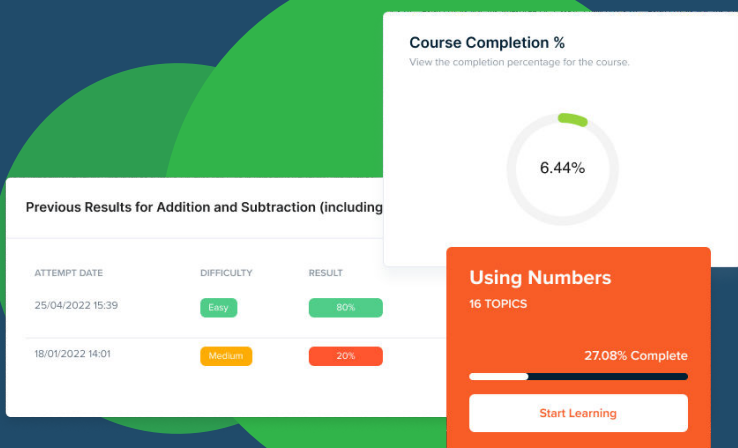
Course Completion %

View the completion percentage for the course.

6.44%

Previous Results for Addition and Subtraction (including

| ATTEMPT DATE | DIFFICULTY | RESULT |
|---|---|---|
| 25/04/2022 15:39 | Easy | 80% |
| 18/01/2022 14:01 | Medium | 20% |

Using Numbers

16 TOPICS

27.08% Complete

Start Learning